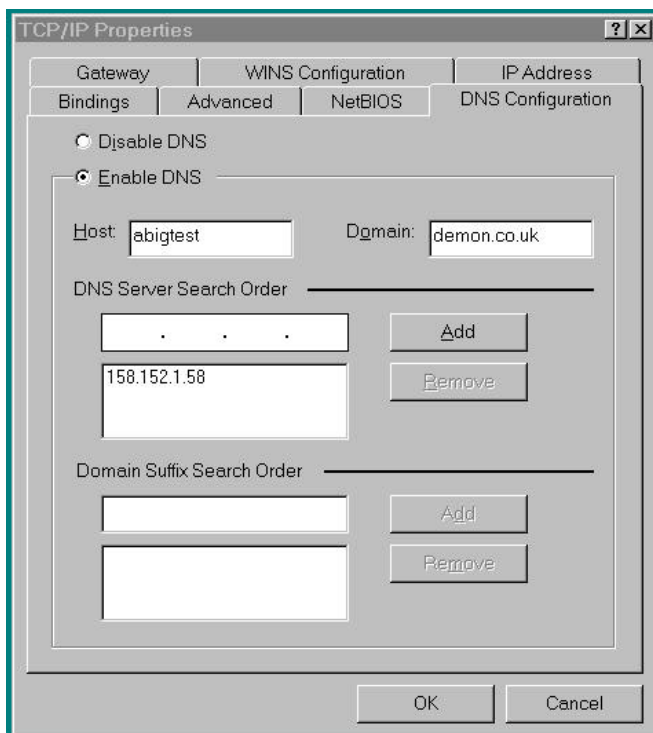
TCP/IP Properties ? X

Gateway | WINS Configuration | IP Address
Bindings | Advanced | NetBIOS | DNS Configuration

Disable DNS

Enable DNS

Host: abigtest Domain: demon.co.uk

DNS Server Search Order

. . .

Add

158.152.1.58

Remove

Domain Suffix Search Order

Add

Remove

OK Cancel